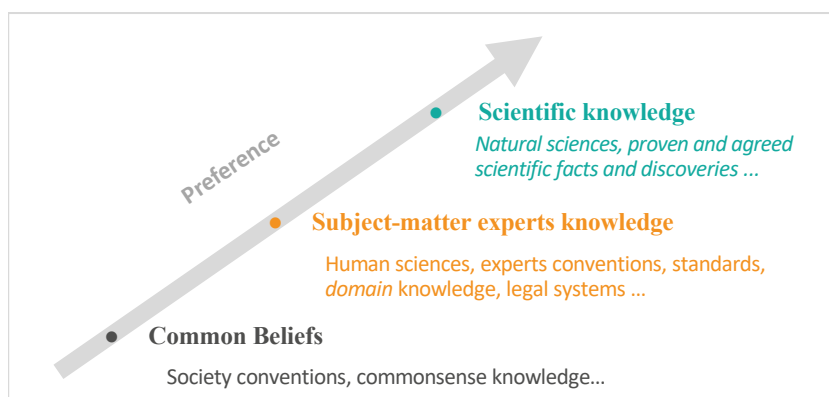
Preference

Scientific knowledge

Natural sciences, proven and agreed scientific facts and discoveries ...

Subject-matter experts knowledge

Human sciences, experts conventions, standards, domain knowledge, legal systems ...

Common Beliefs

Society conventions, commonsense knowledge...